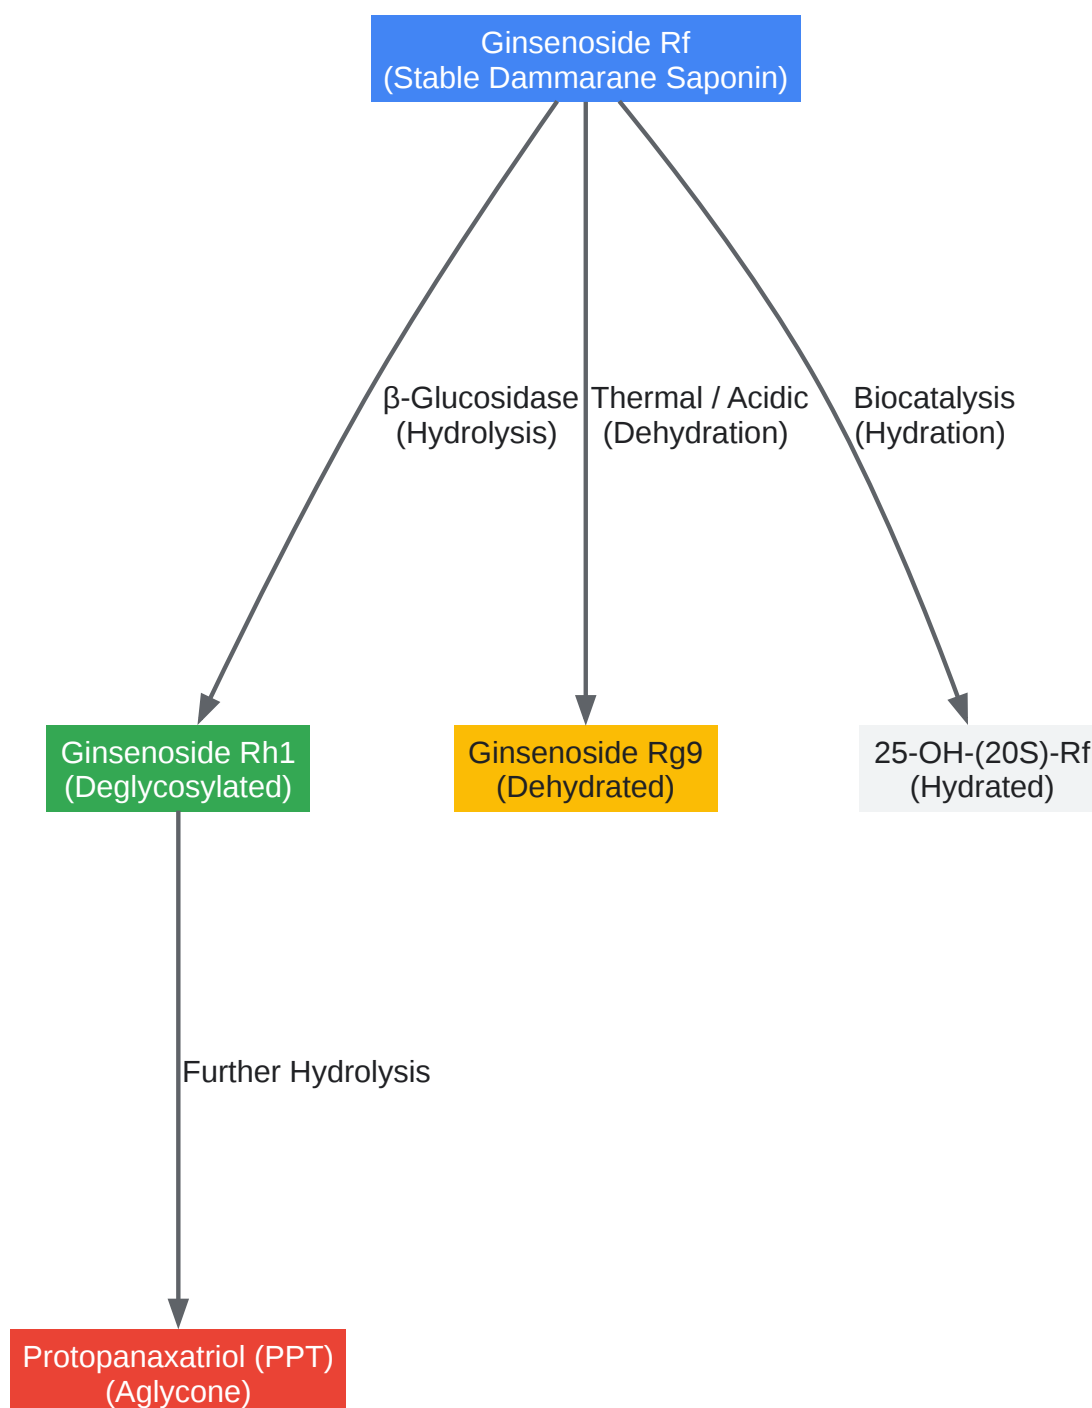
Ginsenoside Rf
(Stable Dammarane Saponin)

β-Glucosidase
(Hydrolysis)

Thermal / Acidic
(Dehydration)

Biocatalysis
(Hydration)

Ginsenoside Rh1
(Deglycosylated)

Ginsenoside Rg9
(Dehydrated)

25-OH-(20S)-Rf
(Hydrated)

Further Hydrolysis

Protopanaxatriol (PPT)
(Aglycone)